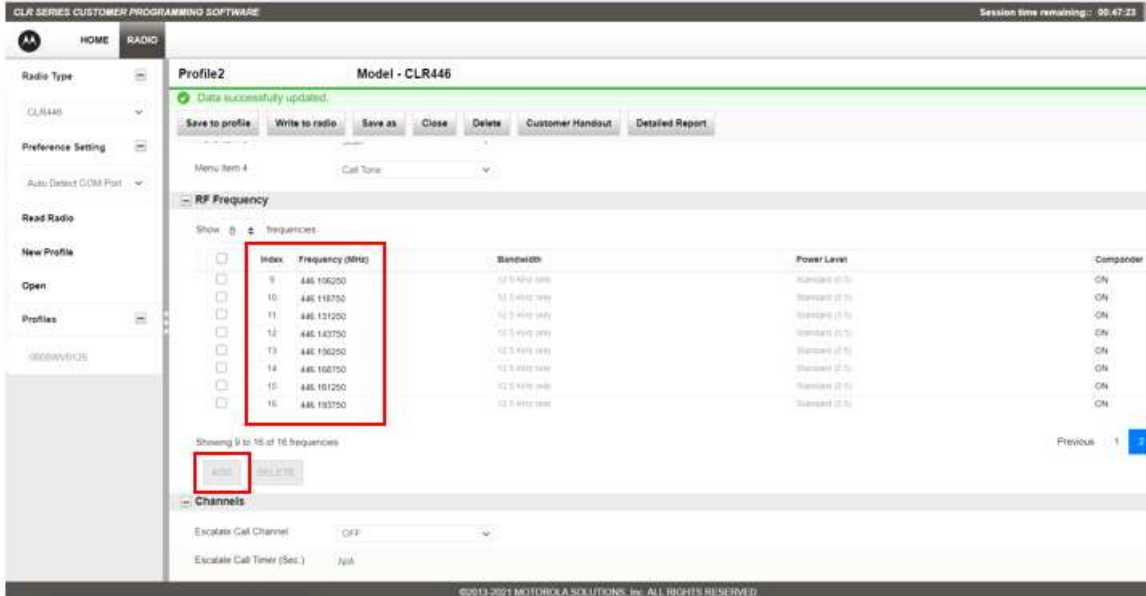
CLR SERIES CUSTOMER PROGRAMMING SOFTWARE

Session time remaining:: 00:47:23

HOME RADIO

Radio Type

CLR446

Preference Setting

Auto Detect COM Port

Read Radio

New Profile

Open

Profiles

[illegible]

Profile2

Model - CLR446

Data successfully updated.

Save to profile | Write to radio | Save as | Close | Delete | Customer Handout | Detailed Report

Menu Item 4 Call Tone

RF Frequency

Show 8 frequencies

| | Index | Frequency (MHz) | Bandwidth | Power Level | Compander |
|---|---|---|---|---|---|
| | 9 | 446.106250 | 12.5 KHz only | Standard (0.5) | ON |
| | 10 | 446.118750 | 12.5 KHz only | Standard (0.5) | ON |
| | 11 | 446.131250 | 12.5 KHz only | Standard (0.5) | ON |
| | 12 | 446.143750 | 12.5 KHz only | Standard (0.5) | ON |
| | 13 | 446.156250 | 12.5 KHz only | Standard (0.5) | ON |
| | 14 | 446.168750 | 12.5 KHz only | Standard (0.5) | ON |
| | 15 | 446.181250 | 12.5 KHz only | Standard (0.5) | ON |
| | 16 | 446.193750 | 12.5 KHz only | Standard (0.5) | ON |

Showing 9 to 16 of 16 frequencies

Previous 1 2

ADD DELETE

Channels

Escalate Call Channel OFF

Escalate Call Timer (Sec.) N/A

©2013-2021 MOTOROLA SOLUTIONS, Inc. ALL RIGHTS RESERVED.